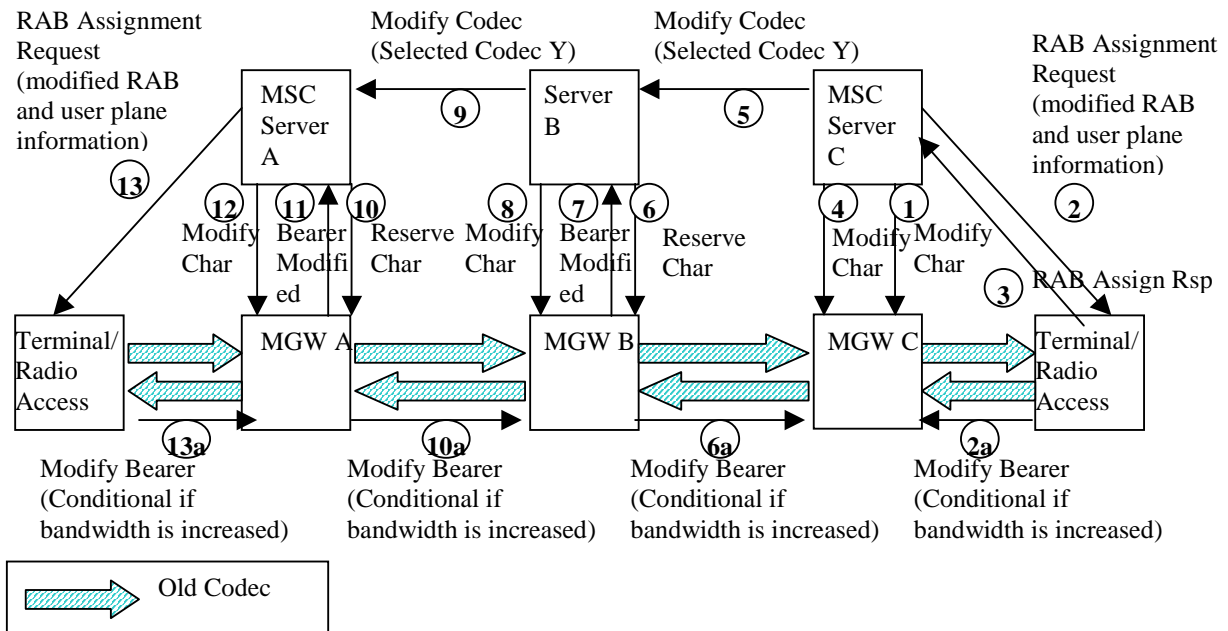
RAB Assignment Request (modified RAB and user plane information)

Modify Codec (Selected Codec Y)

Modify Codec (Selected Codec Y)

RAB Assignment Request (modified RAB and user plane information)

MSC Server A

9

Server B

5

MSC Server C

13

12

11

10

8

7

6

4

1

2

Modify Char

Bearer Modified

Reserve Char

Modify Char

Bearer Modified

Reserve Char

Modify Char

Modify Char

3

RAB Assign Rsp

Terminal/ Radio Access

MGW A

MGW B

MGW C

Terminal/ Radio Access

13a

10a

6a

2a

Modify Bearer (Conditional if bandwidth is increased)

Modify Bearer (Conditional if bandwidth is increased)

Modify Bearer (Conditional if bandwidth is increased)

Modify Bearer (Conditional if bandwidth is increased)

Old Codec